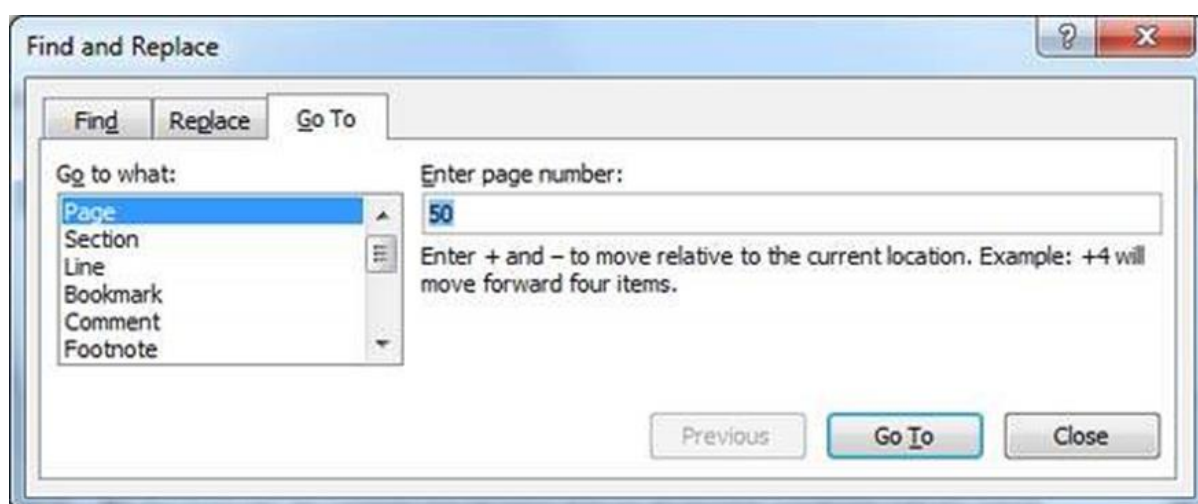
Find and Replace

?

X

Find

Replace

Go To

Go to what:

Page
Section
Line
Bookmark
Comment
Footnote

Enter page number:

50

Enter + and – to move relative to the current location. Example: +4 will move forward four items.

Previous

Go To

Close